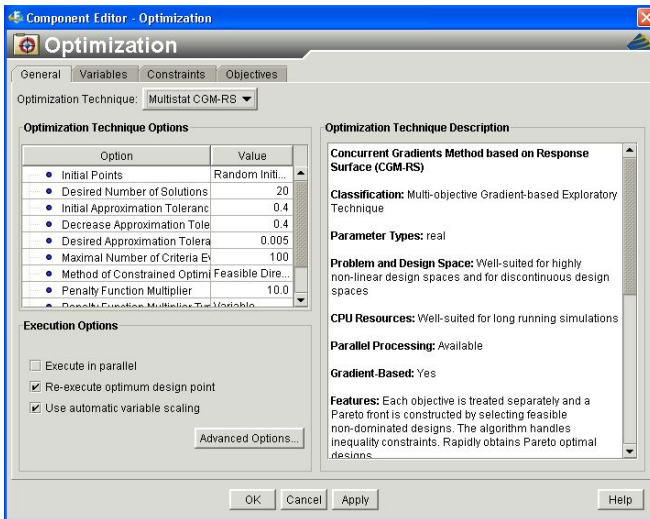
Component Editor - Optimization

Optimization

General | Variables | Constraints | Objectives

Optimization Technique: Multistat CGM-RS

Optimization Technique Options

| Option | Value |
|---|---|
| Initial Points | Random Initi... |
| Desired Number of Solutions | 20 |
| Initial Approximation Toleranc | 0.4 |
| Decrease Approximation Tole | 0.4 |
| Desired Approximation Tolera | 0.005 |
| Maximal Number of Criteria E | 100 |
| Method of Constrained Optimi | Feasible Dire... |
| Penalty Function Multiplier | 10.0 |
| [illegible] | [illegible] |

Execution Options

Execute in parallel

Re-execute optimum design point

Use automatic variable scaling

Advanced Options...

Optimization Technique Description

Concurrent Gradients Method based on Response Surface (CGM-RS)

Classification: Multi-objective Gradient-based Exploratory Technique

Parameter Types: real

Problem and Design Space: Well-suited for highly non-linear design spaces and for discontinuous design spaces

CPU Resources: Well-suited for long running simulations

Parallel Processing: Available

Gradient-Based: Yes

Features: Each objective is treated separately and a Pareto front is constructed by selecting feasible non-dominated designs. The algorithm handles inequality constraints. Rapidly obtains Pareto optimal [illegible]

OK | Cancel | Apply | Help